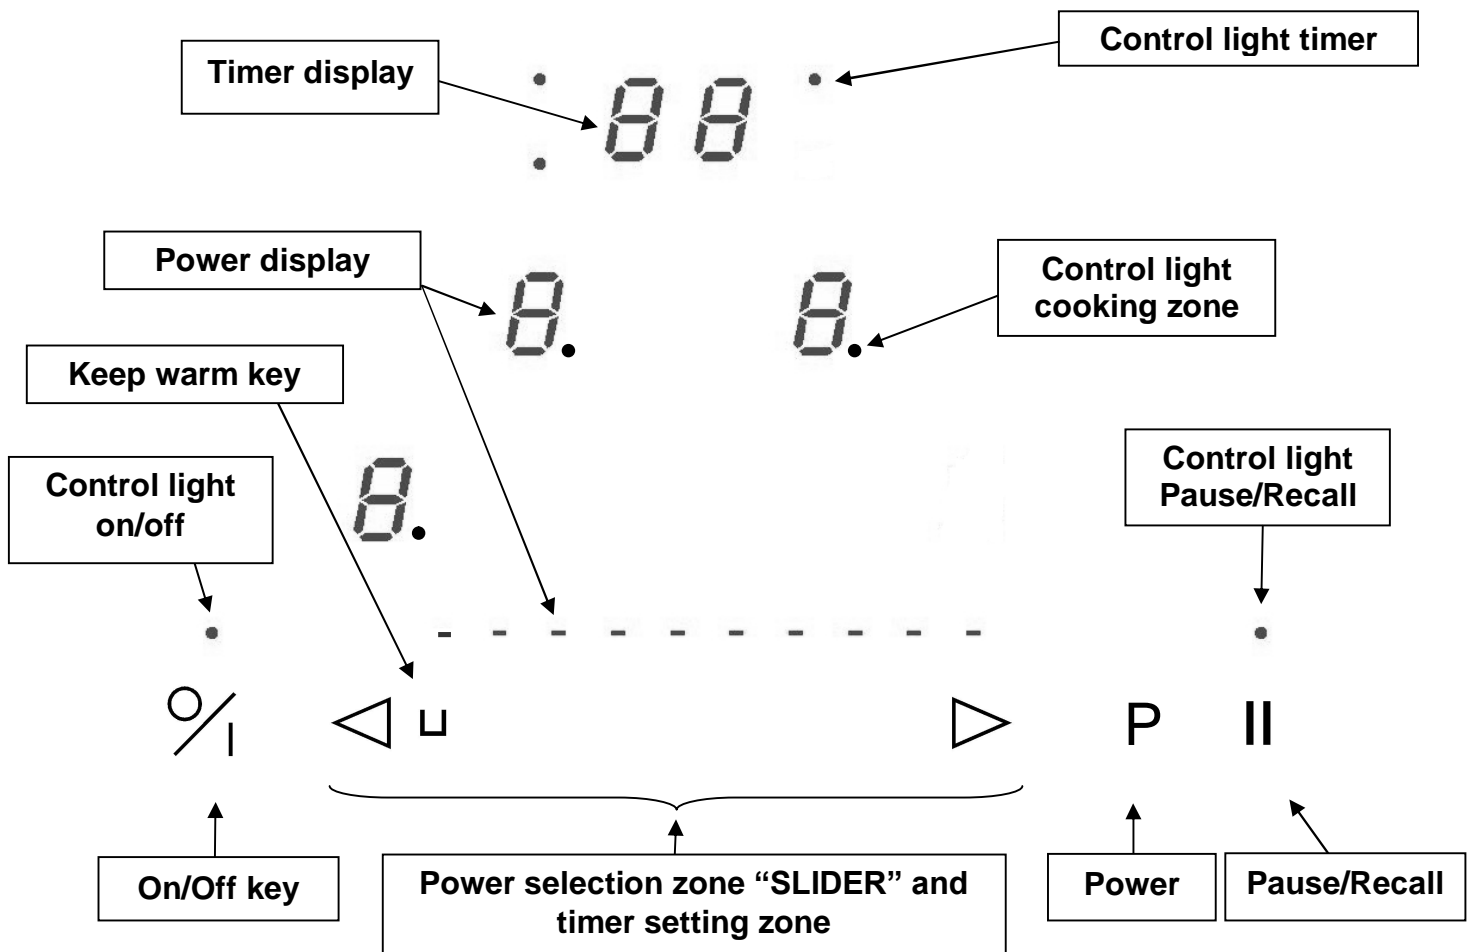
Timer display

Control light timer

88

Power display

Control light cooking zone

8.

8.

Keep warm key

8.

Control light on/off

Control light Pause/Recall

P

II

On/Off key

Power selection zone “SLIDER” and timer setting zone

Power

Pause/Recall